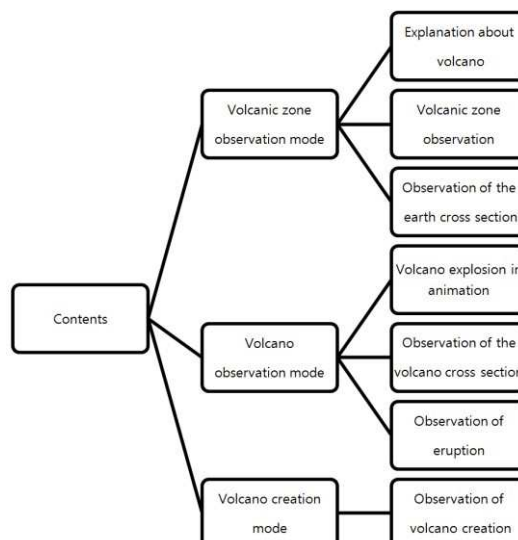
Contents

Volcanic zone observation mode

Explanation about volcano

Volcanic zone observation

Observation of the earth cross section

Volcano observation mode

Volcano explosion i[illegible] animation

Observation of the volcano cross sectio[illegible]

Observation of eruption

Volcano creation mode

Observation of volcano creation